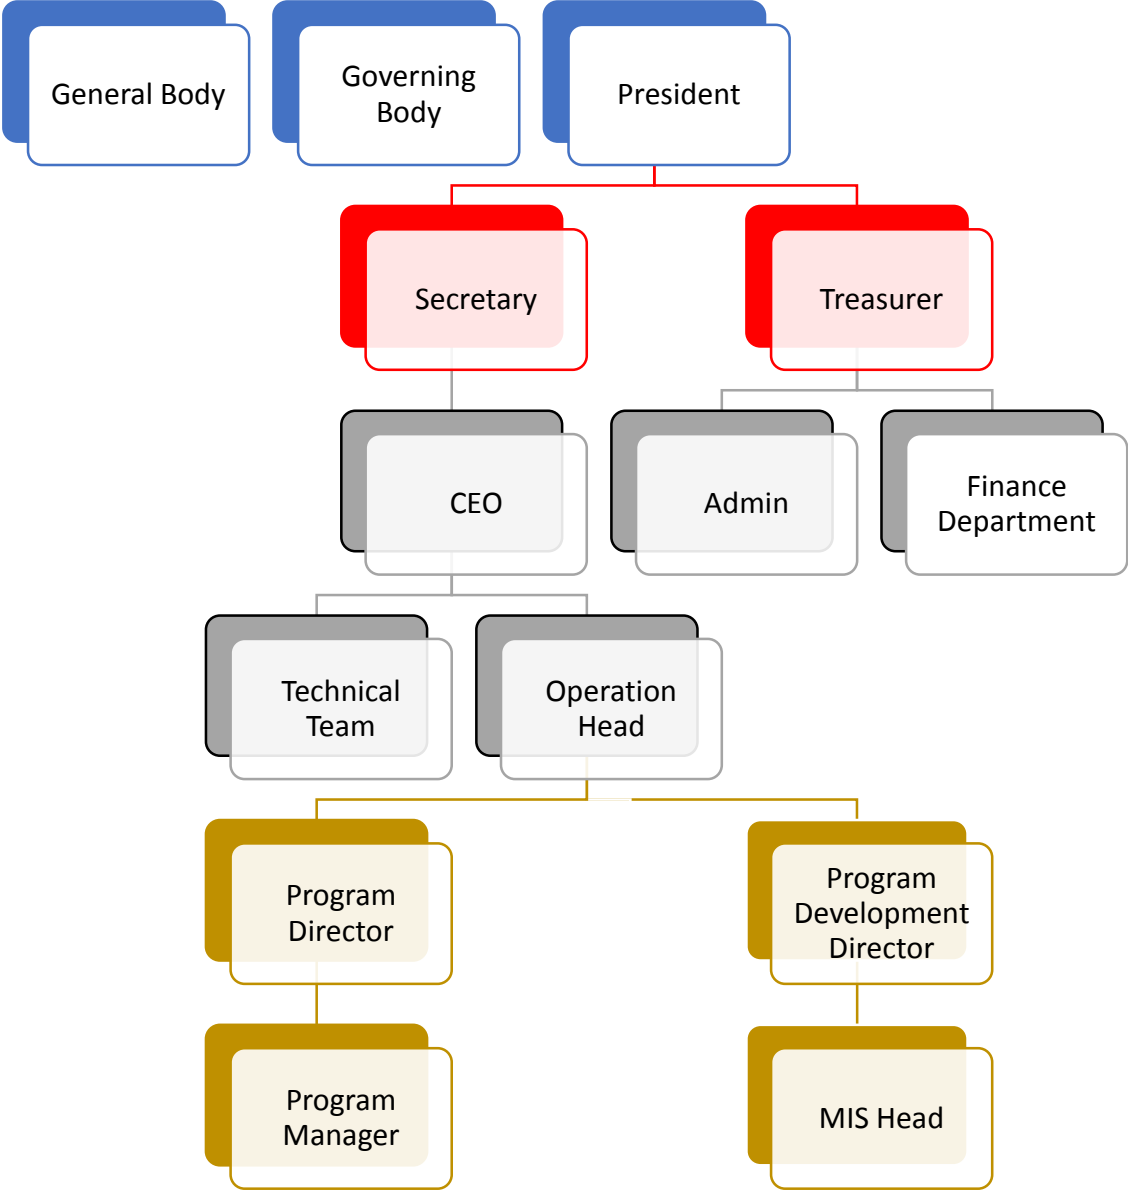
General Body

Governing Body

President

Secretary

Treasurer

CEO

Admin

Finance Department

Technical Team

Operation Head

Program Director

Program Development Director

Program Manager

MIS Head